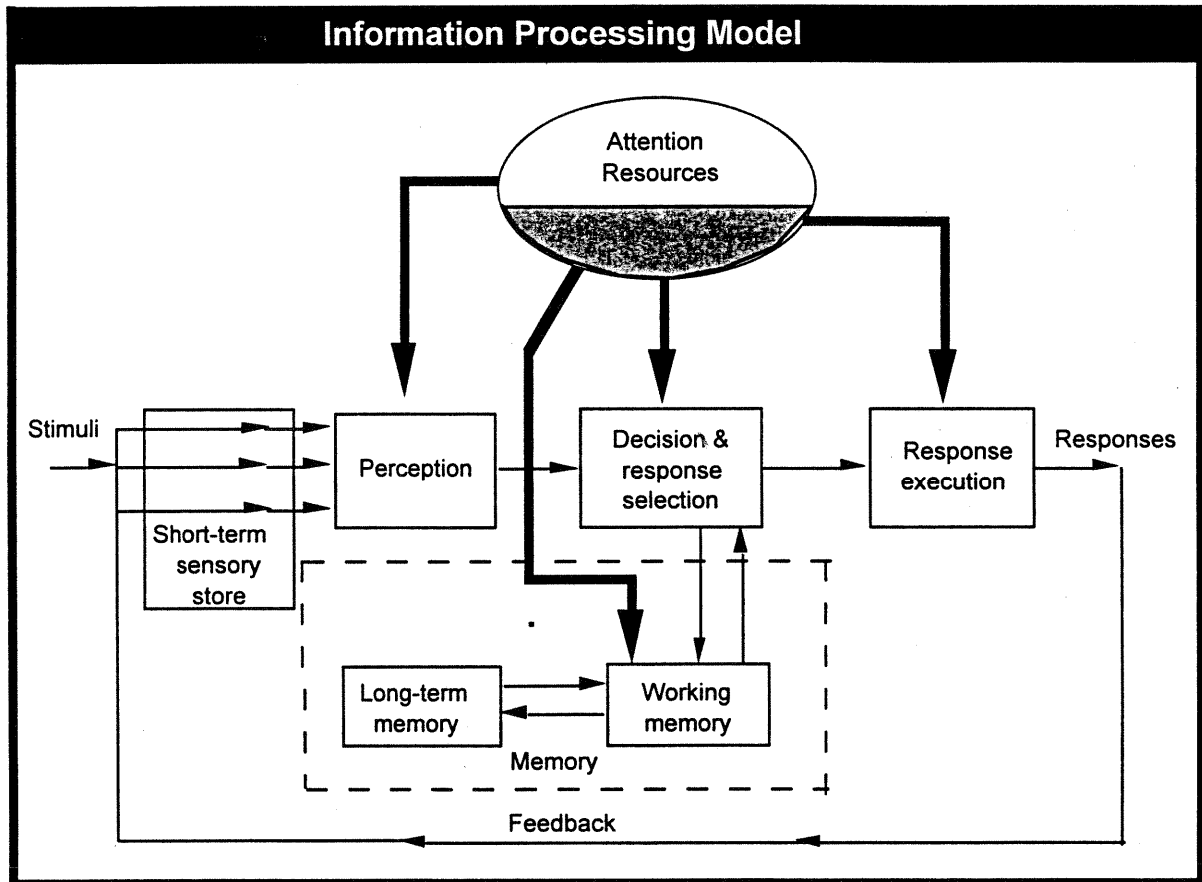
Information Processing Model

Attention Resources

Stimuli

Short-term sensory store

Perception

Decision & response selection

Response execution

Responses

Long-term memory

Working memory

Memory

Feedback